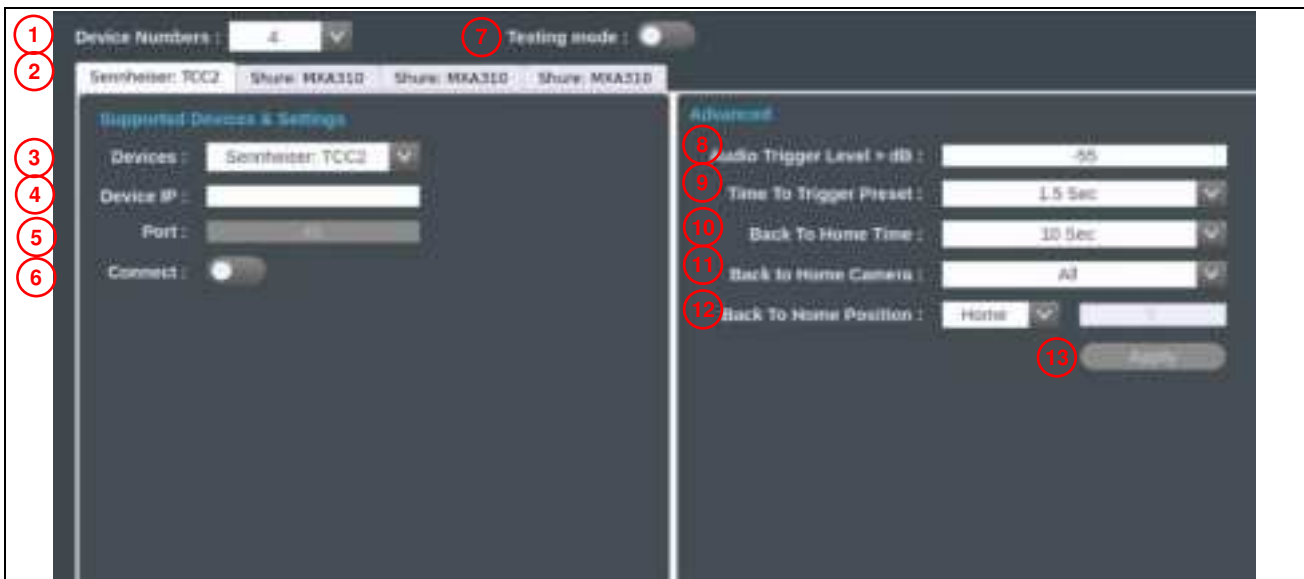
1 Device Numbers : 4

7 Testing mode :

2 Sennheiser: TCC2 | Shure: MXA310 | Shure: MXA310 | Shure: MXA310

Supported Devices & Settings

3 Devices : Sennheiser: TCC2

4 Device IP :

5 Port : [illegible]

6 Connect :

Advanced

8 Audio Trigger Level > dB : -55

9 Time To Trigger Preset : 1.5 Sec

10 Back To Home Time : 10 Sec

11 Back to Home Camera : All

12 Back To Home Position : Home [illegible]

13 Apply